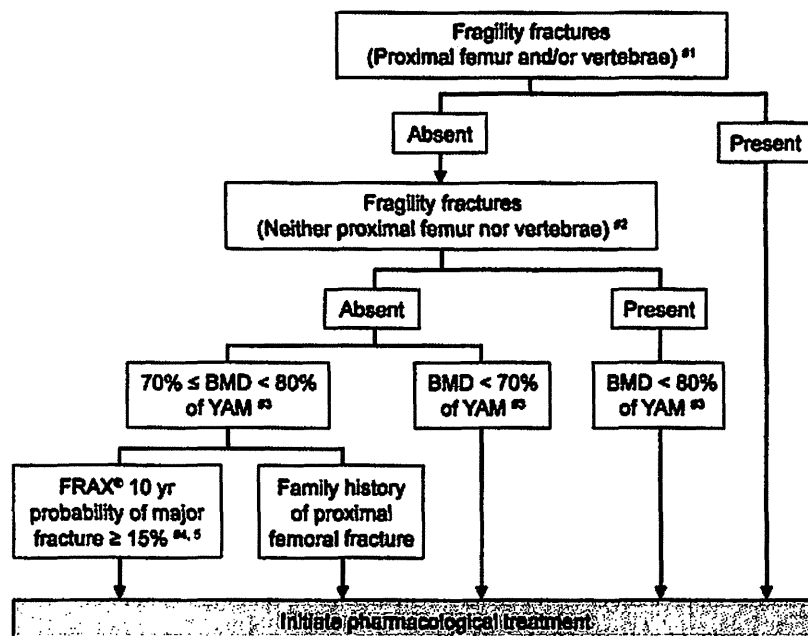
Fragility fractures
(Proximal femur and/or vertebrae) #1

Absent

Present

Fragility fractures
(Neither proximal femur nor vertebrae) #2

Absent

Present

70% ≤ BMD < 80% of YAM #3

BMD < 70% of YAM #3

BMD < 80% of YAM #3

FRAX® 10 yr probability of major fracture ≥ 15% #4, 5

Family history of proximal femoral fracture

Initiate pharmacological treatment